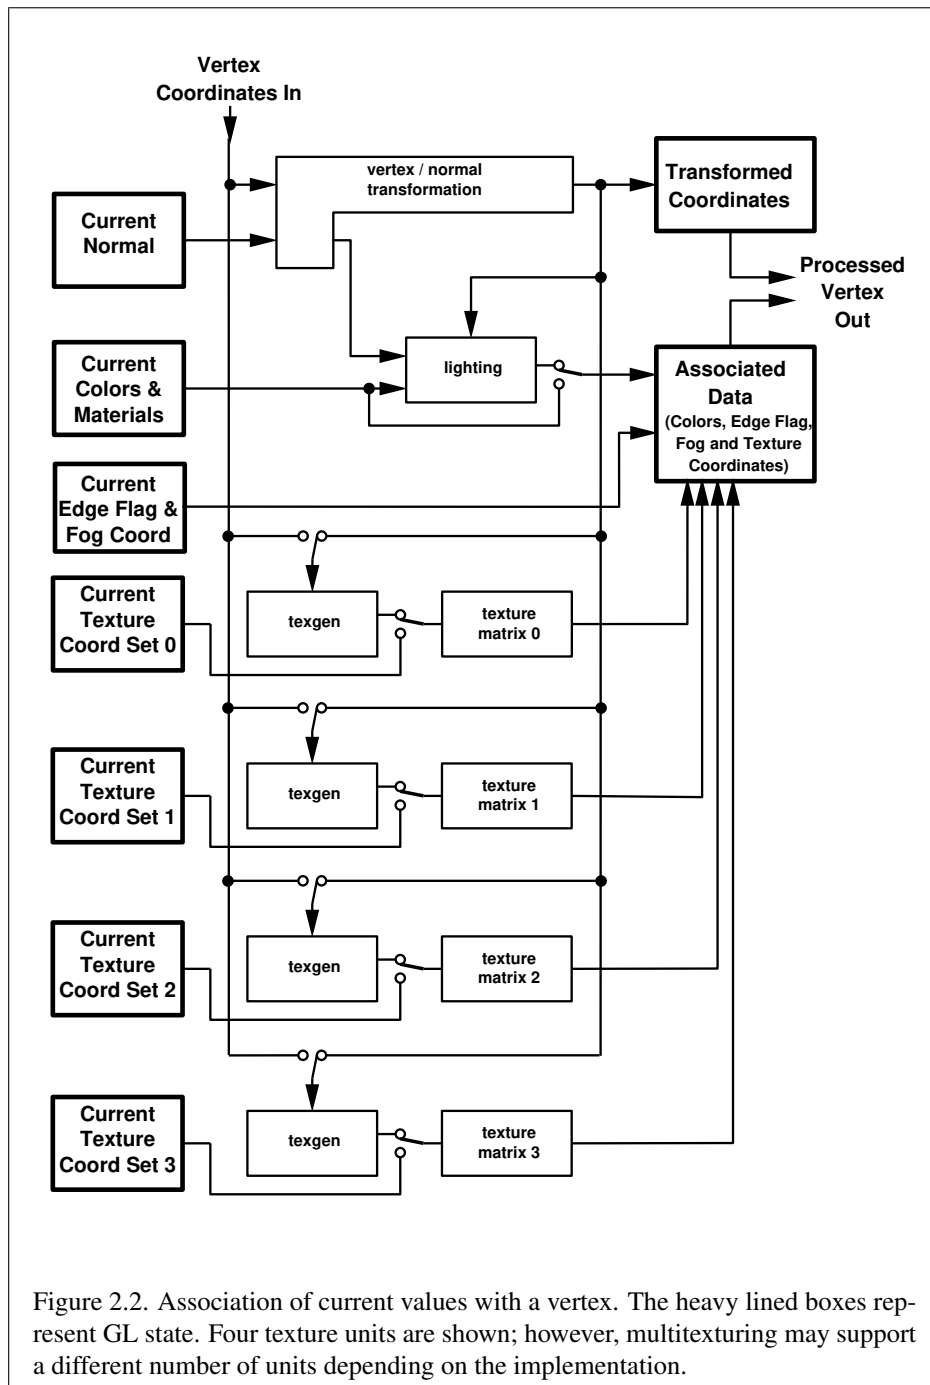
Vertex Coordinates In

vertex / normal transformation

Transformed Coordinates

Current Normal

Processed Vertex Out

Current Colors & Materials

lighting

Associated Data (Colors, Edge Flag, Fog and Texture Coordinates)

Current Edge Flag & Fog Coord

Current Texture Coord Set 0

texgen

texture matrix 0

Current Texture Coord Set 1

texgen

texture matrix 1

Current Texture Coord Set 2

texgen

texture matrix 2

Current Texture Coord Set 3

texgen

texture matrix 3

Figure 2.2. Association of current values with a vertex. The heavy lined boxes represent GL state. Four texture units are shown; however, multitexturing may support a different number of units depending on the implementation.